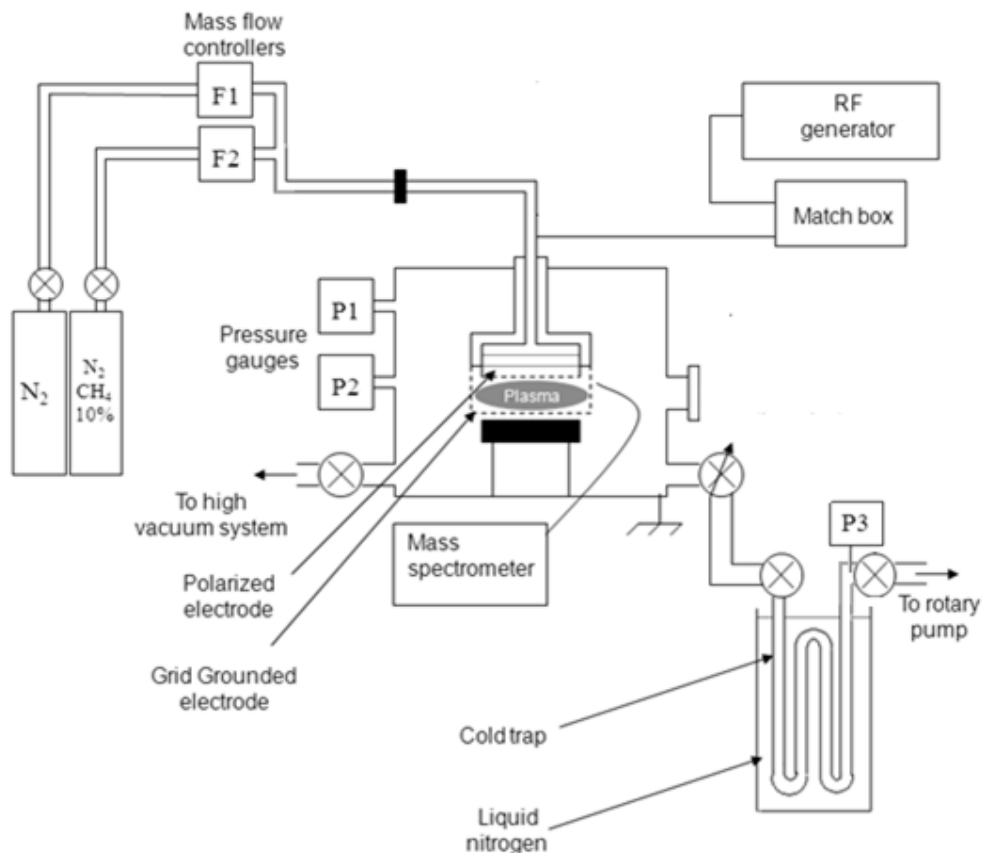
Mass flow controllers

F1

F2

RF generator

Match box

P1

Pressure gauges

P2

$N_2$

$N_2$ $CH_4$ 10%

Plasma

To high vacuum system

Mass spectrometer

P3

To rotary pump

Polarized electrode

Grid Grounded electrode

Cold trap

Liquid nitrogen